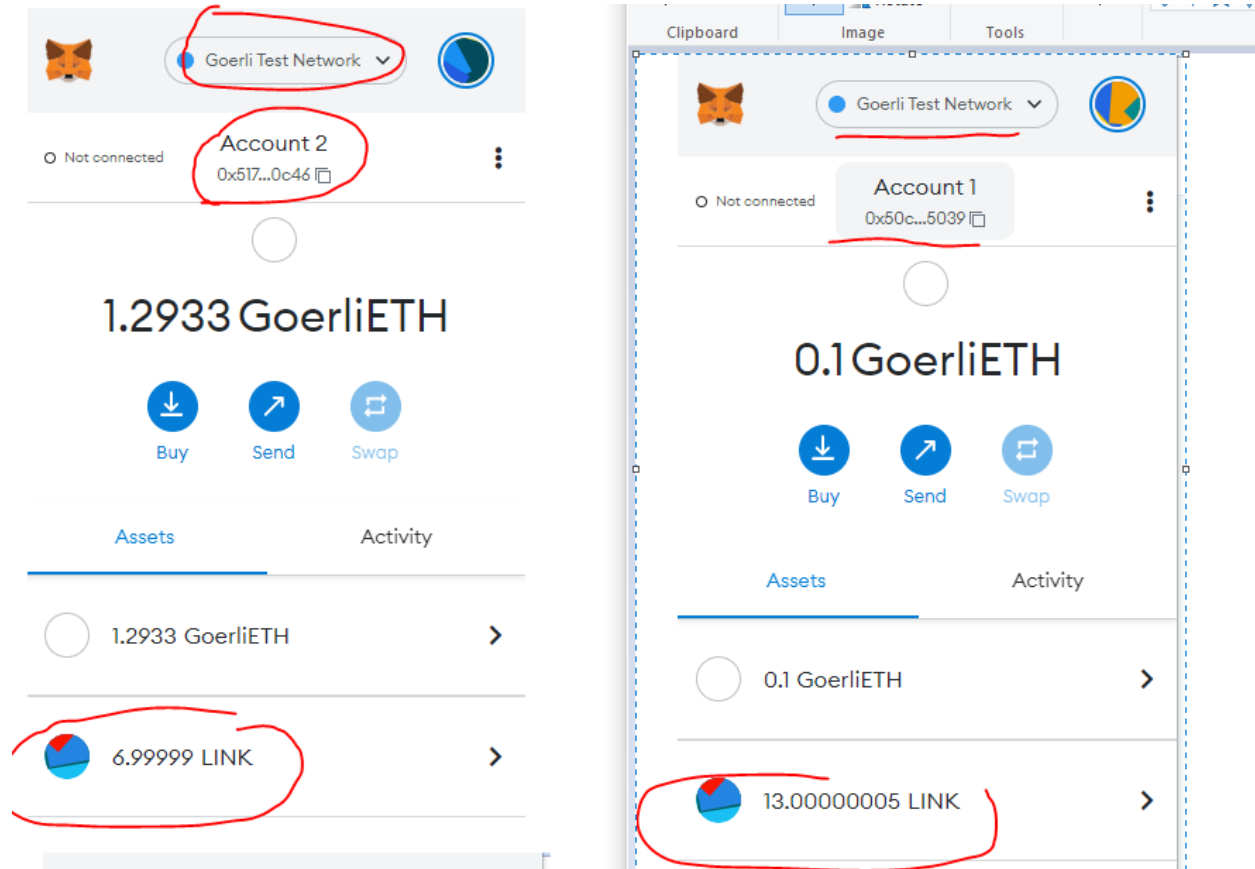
Goerli Test Network

Not connected

Account 2
0x517...0c46

1.2933 GoerliETH

Buy
Send
Swap

Assets
Activity

1.2933 GoerliETH

6.99999 LINK

Clipboard
Image
Tools

Goerli Test Network

Not connected

Account 1
0x50c...5039

0.1 GoerliETH

Buy
Send
Swap

Assets
Activity

0.1 GoerliETH

13.00000005 LINK